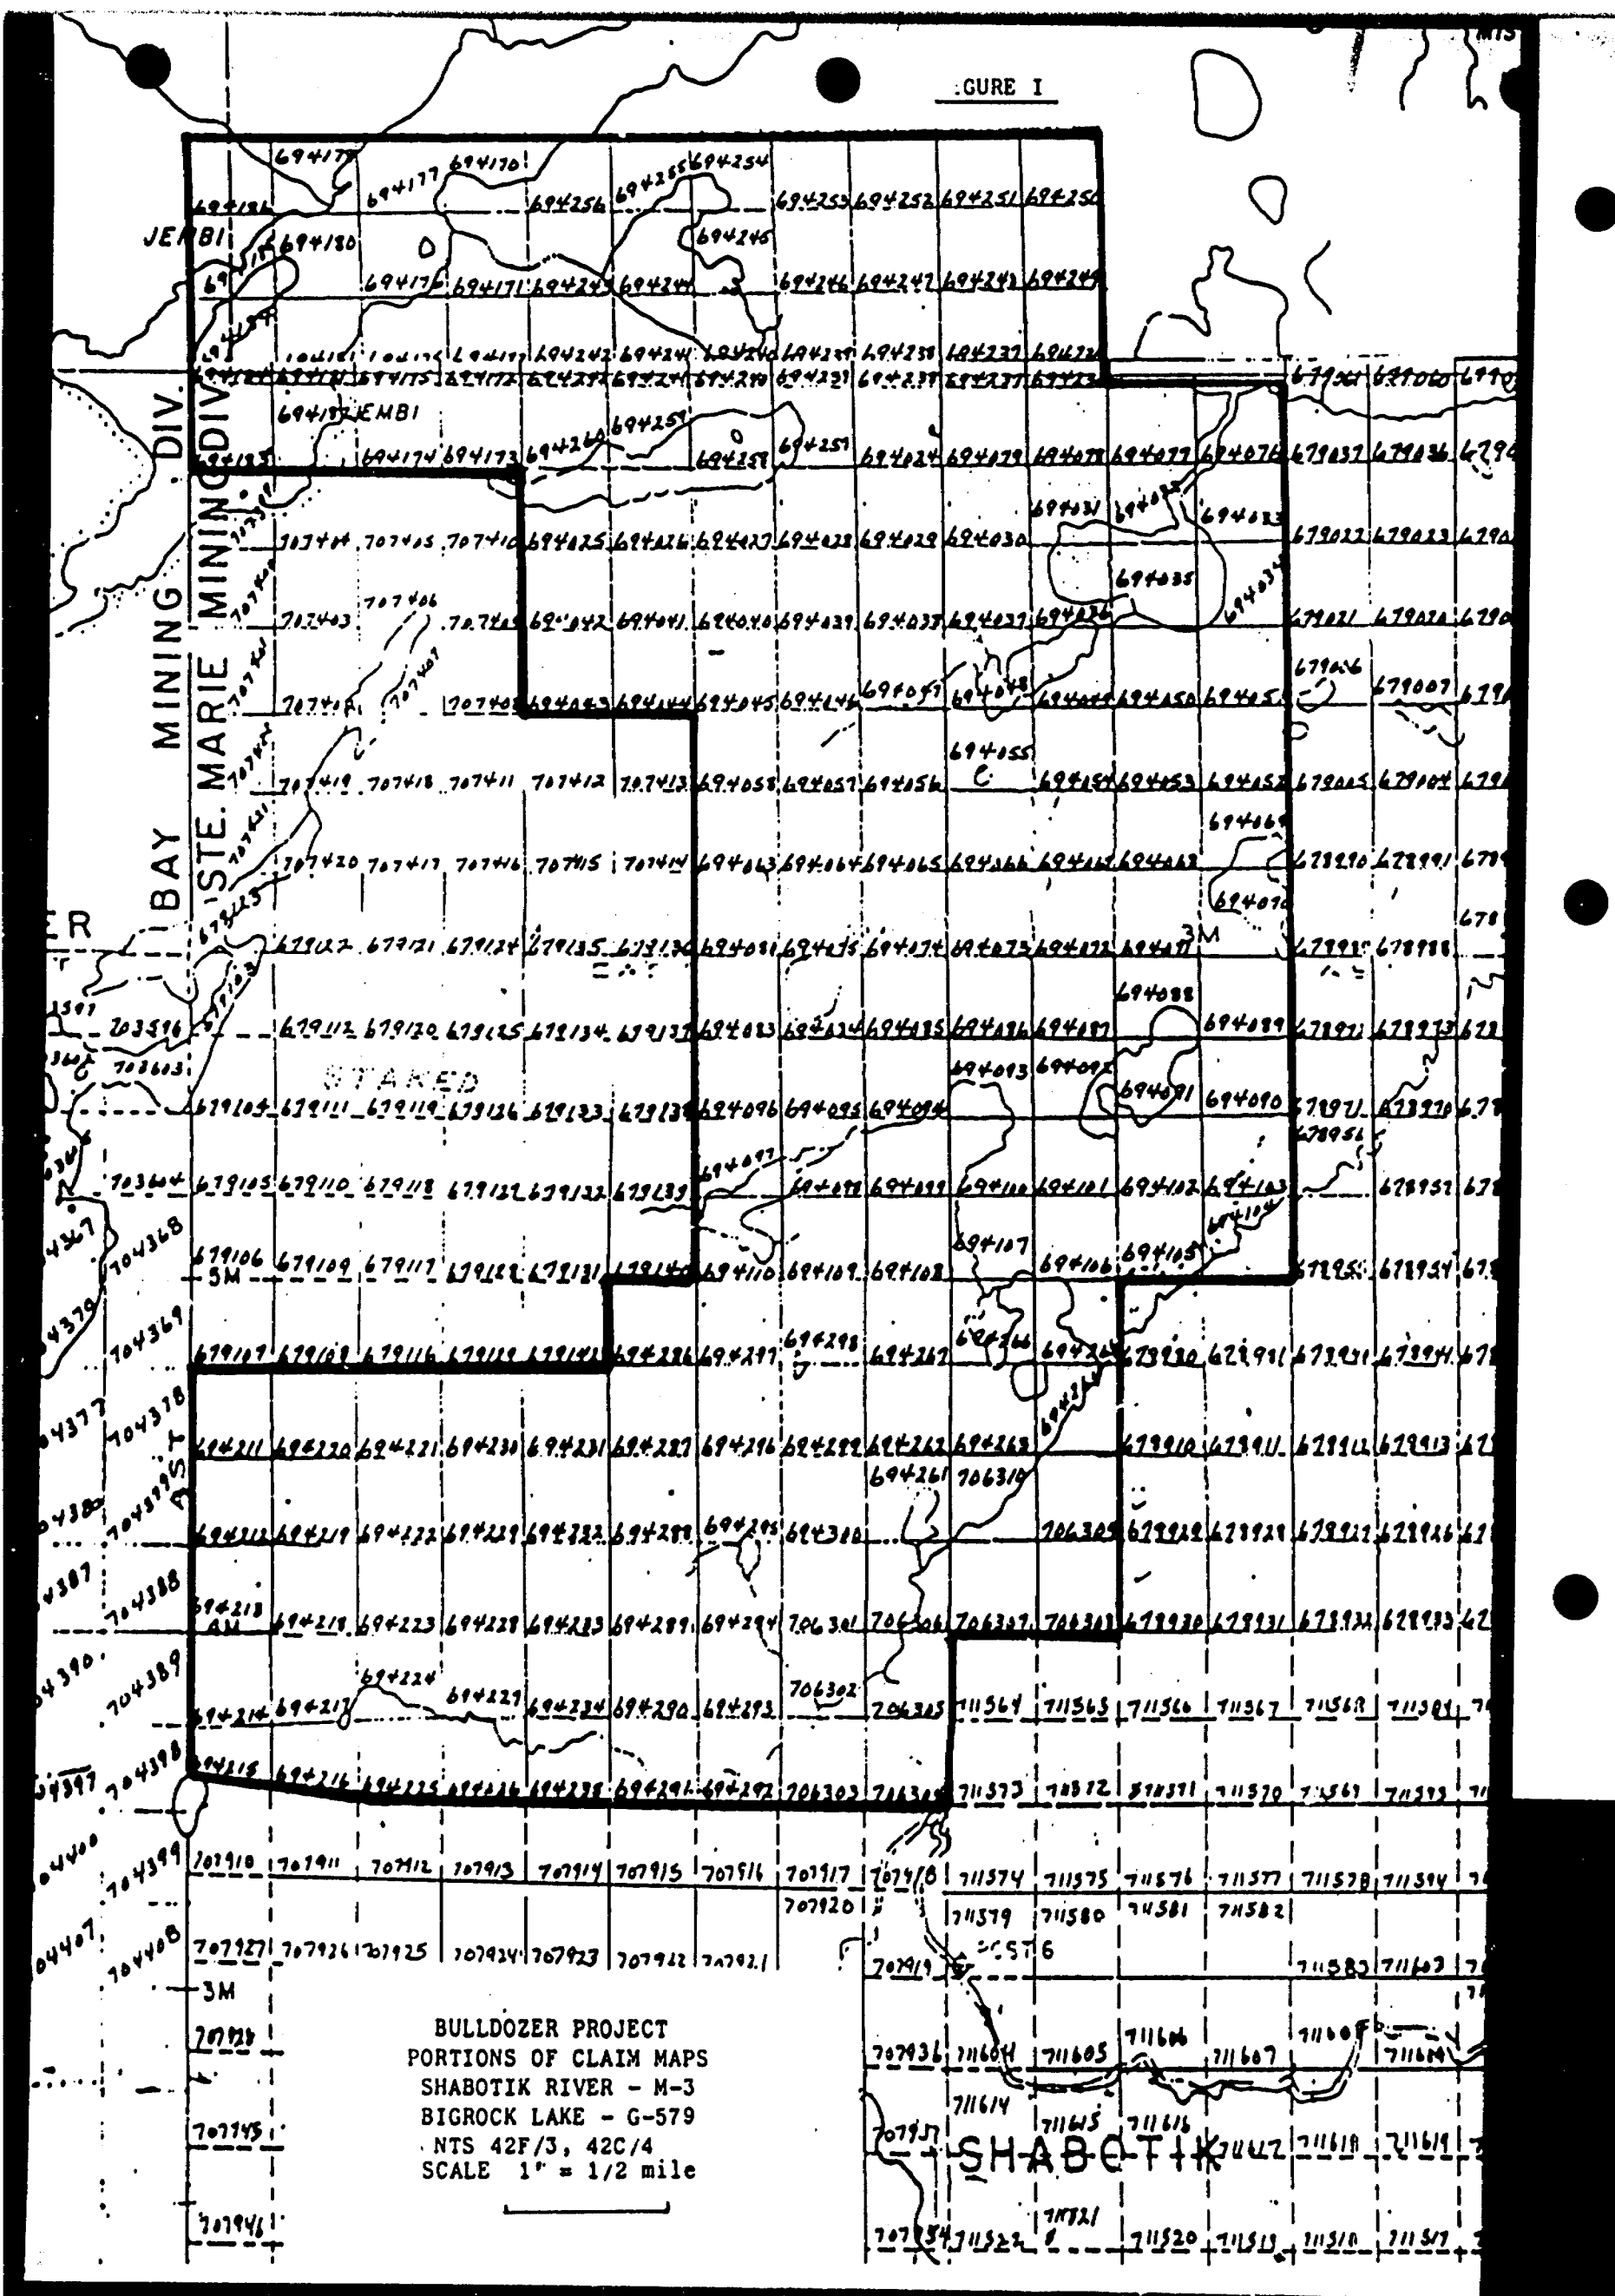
:GURE I

BAY MINING DIV.

STE. MARIE MINING DIV.

JEMBI

ER

STAKED

3M

5M

3M

694177 694170 694255 694254
694181 694177 694256 694253 694252 694251 694250
694180 694246
694176 694171 694243 694248 694246 694247 694248 694249
694242 694241 694240 694239 694238 694237 694236
694175 694172 694239 694238 694237
694174 694173 694257 694258 694251
694179 JEMBI
694024 694079 694078 694077 694076 679037 679036
694031 694032 694033
707404 707405 707410 694025 694026 694027 694028 694029 694030 679022 679023
694035
707403 707406 707409 694042 694041 694040 694039 694038 694037 694036 679021 679020
679006 679007
707408 694043 694044 694045 694046 694047 694048 694049 694150 694151
694155
707419 707418 707411 707412 707413 694058 694057 694056 694154 694153 694152 679005 679004
694069
707420 707417 707416 707415 707414 694063 694064 694065 694066 694067 694068 678990 678991
694070
679122 679121 679124 679135 679136 694081 694075 694074 694073 694072 694071 678989 678988
694088
703596 679112 679120 679125 679134 679137 694083 694084 694085 694086 694087 694089
703603 694093 694092
679104 679111 679119 679126 679133 679138 694096 694095 694094 694091 694090 678971 678970
678956
703604 679105 679110 679118 679127 679132 679139 694097 694098 694099 694100 694101 694102 694103 678957
704368 694104
679106 679109 679117 679128 679131 679140 694110 694109 694108 694107 694106 694105 678955 678954
704369
679107 679108 679116 679129 679141 694296 694297 694298 694262 694266 694265 678980 678981 678951 678994
704378
694211 694220 694221 694230 694231 694287 694286 694299 694263 694268 679910 679911 679912 679913
694261 706310
704387 694212 694219 694222 694229 694232 694288 694295 694300 706309 679919 679920 679921 679926
704388 694213 694218 694223 694228 694233 694289 694294 706301 706306 706307 706308 679930 679931 679932 679933
704389 694224 706302
694214 694217 694227 694234 694290 694293 706305 711564 711565 711566 711567 711568 711569
704398 694215 694216 694225 694226 694235 694291 694292 706303 706304 711573 711572 711571 711570 711569 711572
704399 707910 707911 707912 707913 707914 707915 707916 707917 707918 711574 711575 711576 711577 711578 711594
707920 711579 711580 711581 711582
704408 707927 707926 707925 707924 707923 707922 707921
707919 6 711583 711603
707928
707936 711604 711605 711606 711607 711608 711609
711614 711615 711616
707945 707937 711617 711618 711619
707946 707934 711522 711521 711520 711519 711518 711517

BULLDOZER PROJECT
PORTIONS OF CLAIM MAPS
SHABOTIK RIVER - M-3
BIGROCK LAKE - G-579
NTS 42F/3, 42C/4
SCALE 1" = 1/2 mile

SHABOTIK